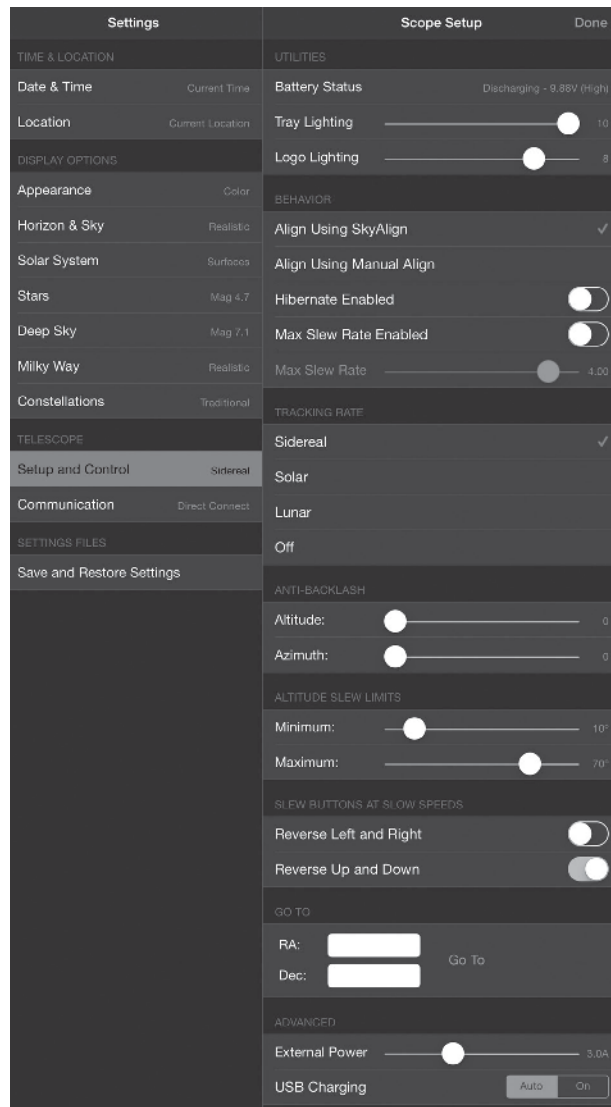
Settings

TIME & LOCATION
Date & Time Current Time
Location Current Location
DISPLAY OPTIONS
Appearance Color
Horizon & Sky Realistic
Solar System Surfaces
Stars Mag 4.7
Deep Sky Mag 7.1
Milky Way Realistic
Constellations Traditional
TELESCOPE
Setup and Control Sidereal
Communication Direct Connect
SETTINGS FILES
Save and Restore Settings

Scope Setup Done

UTILITIES
Battery Status Discharging - 9.88V (High)
Tray Lighting 10
Logo Lighting 8
BEHAVIOR
Align Using SkyAlign
Align Using Manual Align
Hibernate Enabled
Max Slew Rate Enabled
Max Slew Rate 4.00
TRACKING RATE
Sidereal
Solar
Lunar
Off
ANTI-BACKLASH
Altitude: 0
Azimuth: 0
ALTITUDE SLEW LIMITS
Minimum: 10°
Maximum: 70°
SLEW BUTTONS AT SLOW SPEEDS
Reverse Left and Right
Reverse Up and Down
GO TO
RA:
Dec:
Go To
ADVANCED
External Power 3.0A
USB Charging Auto On